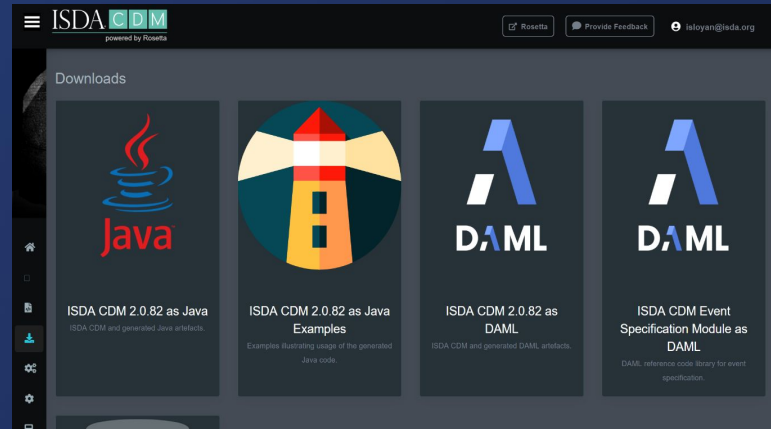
ISDA CDM
powered by Rosetta

Rosetta
Provide Feedback
isloyan@isda.org

Downloads

Java
ISDA CDM 2.0.82 as Java
ISDA CDM and generated Java artefacts.

ISDA CDM 2.0.82 as Java Examples
Examples illustrating usage of the generated Java code.

DAML
ISDA CDM 2.0.82 as DAML
ISDA CDM and generated DAML artefacts.

DAML
ISDA CDM Event Specification Module as DAML
DAML reference code library for event specification.